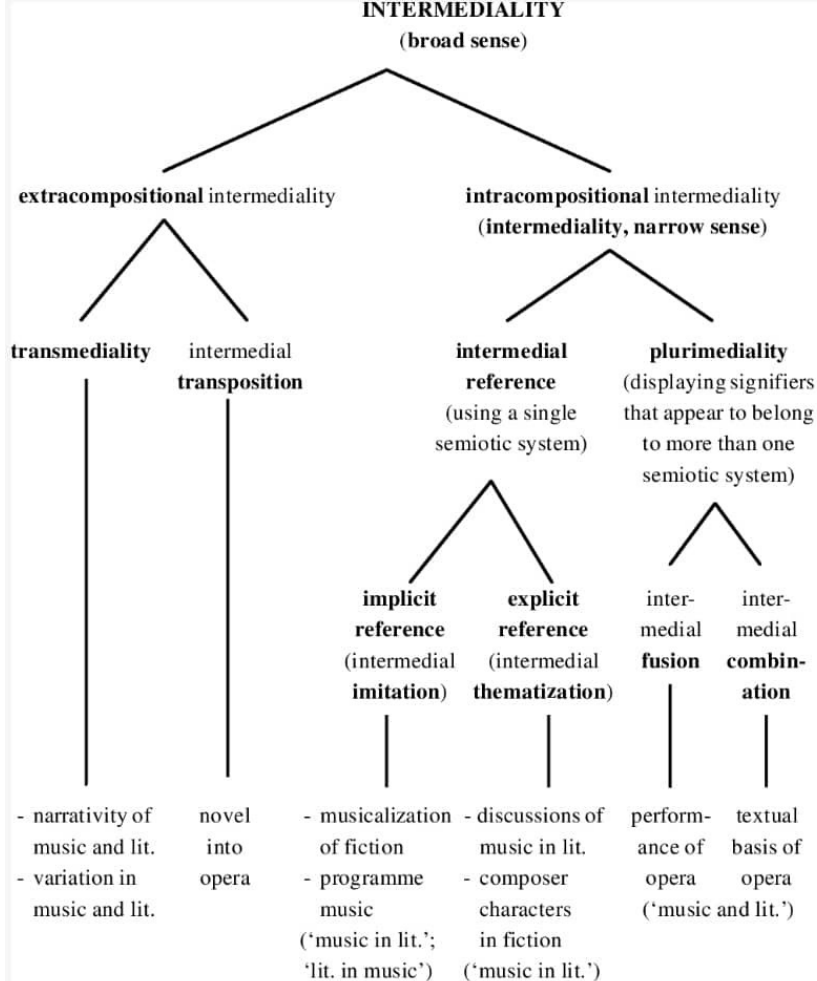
INTERMEDIALITY
(broad sense)

extracompositional intermediality

intracompositional intermediality
(intermediality, narrow sense)

transmediality

intermedial transposition

intermedial reference
(using a single semiotic system)

plurimediality
(displaying signifiers that appear to belong to more than one semiotic system)

implicit reference
(intermedial imitation)

explicit reference
(intermedial thematization)

intermedial fusion

intermedial combination

- narrativity of music and lit.
- variation in music and lit.

novel into opera

- musicalization of fiction
- programme music
('music in lit.'; 'lit. in music')

- discussions of music in lit.
- composer characters in fiction
('music in lit.')

performance of opera

textual basis of opera

('music and lit.')